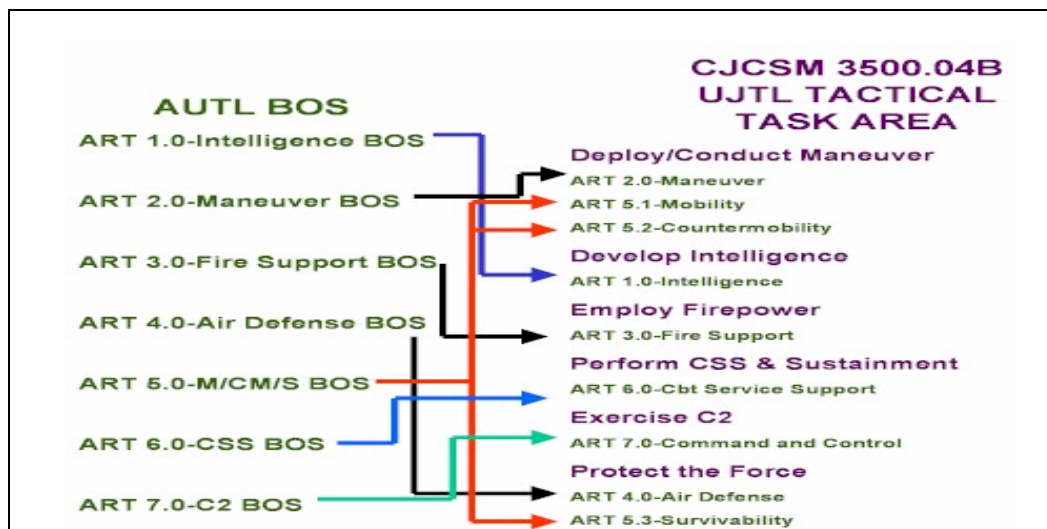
AUTL BOS

ART 1.0-Intelligence BOS

ART 2.0-Maneuver BOS

ART 3.0-Fire Support BOS

ART 4.0-Air Defense BOS

ART 5.0-M/CM/S BOS

ART 6.0-CSS BOS

ART 7.0-C2 BOS

CJCSM 3500.04B UJTL TACTICAL TASK AREA

Deploy/Conduct Maneuver
ART 2.0-Maneuver
ART 5.1-Mobility
ART 5.2-Countermobility

Develop Intelligence
ART 1.0-Intelligence

Employ Firepower
ART 3.0-Fire Support

Perform CSS & Sustainment
ART 6.0-Cbt Service Support

Exercise C2
ART 7.0-Command and Control

Protect the Force
ART 4.0-Air Defense
ART 5.3-Survivability